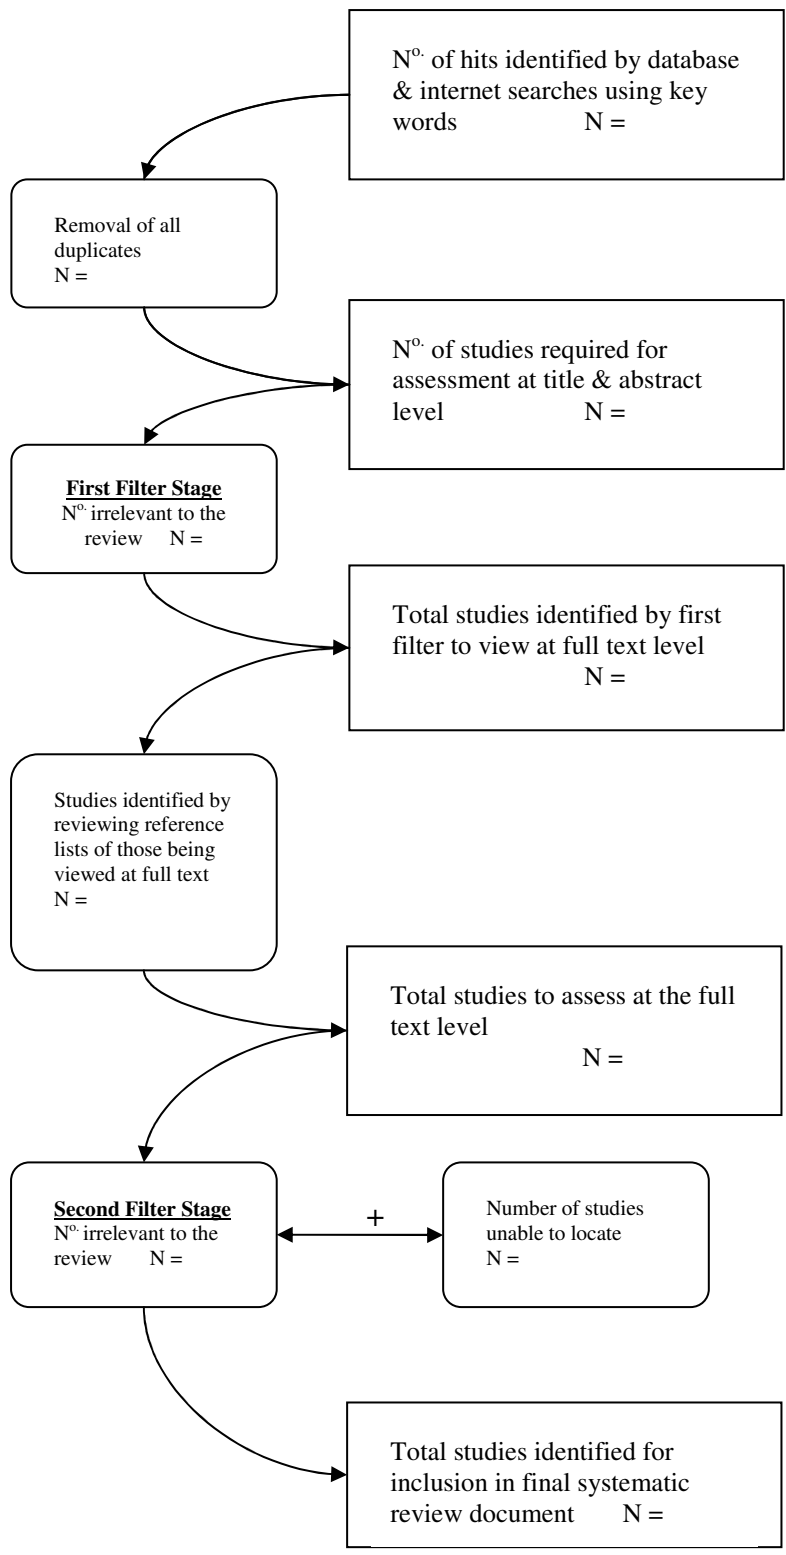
N$^{o.}$ of hits identified by database & internet searches using key words N =

Removal of all duplicates N =

N$^{o.}$ of studies required for assessment at title & abstract level N =

First Filter Stage
N$^{o.}$ irrelevant to the review N =

Total studies identified by first filter to view at full text level N =

Studies identified by reviewing reference lists of those being viewed at full text N =

Total studies to assess at the full text level N =

Second Filter Stage
N$^{o.}$ irrelevant to the review N =

+

Number of studies unable to locate N =

Total studies identified for inclusion in final systematic review document N =